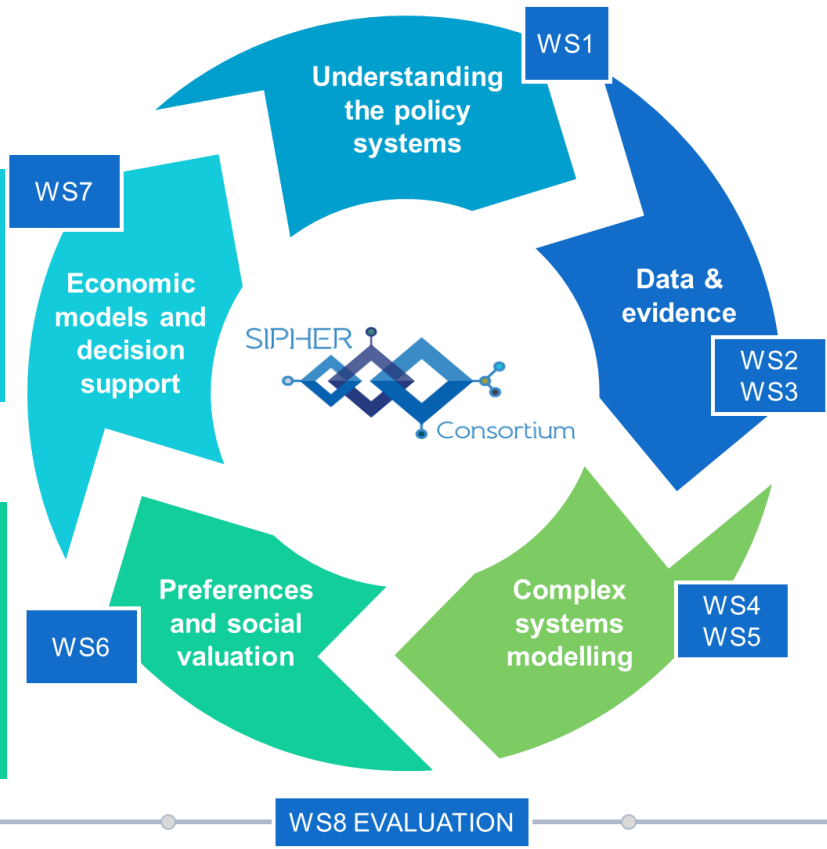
WS1

Understanding the policy systems

Data & evidence

WS2
WS3

Complex systems modelling

WS4
WS5

Preferences and social valuation

WS6

Economic models and decision support

WS7

SIPHER Consortium

WS8 EVALUATION